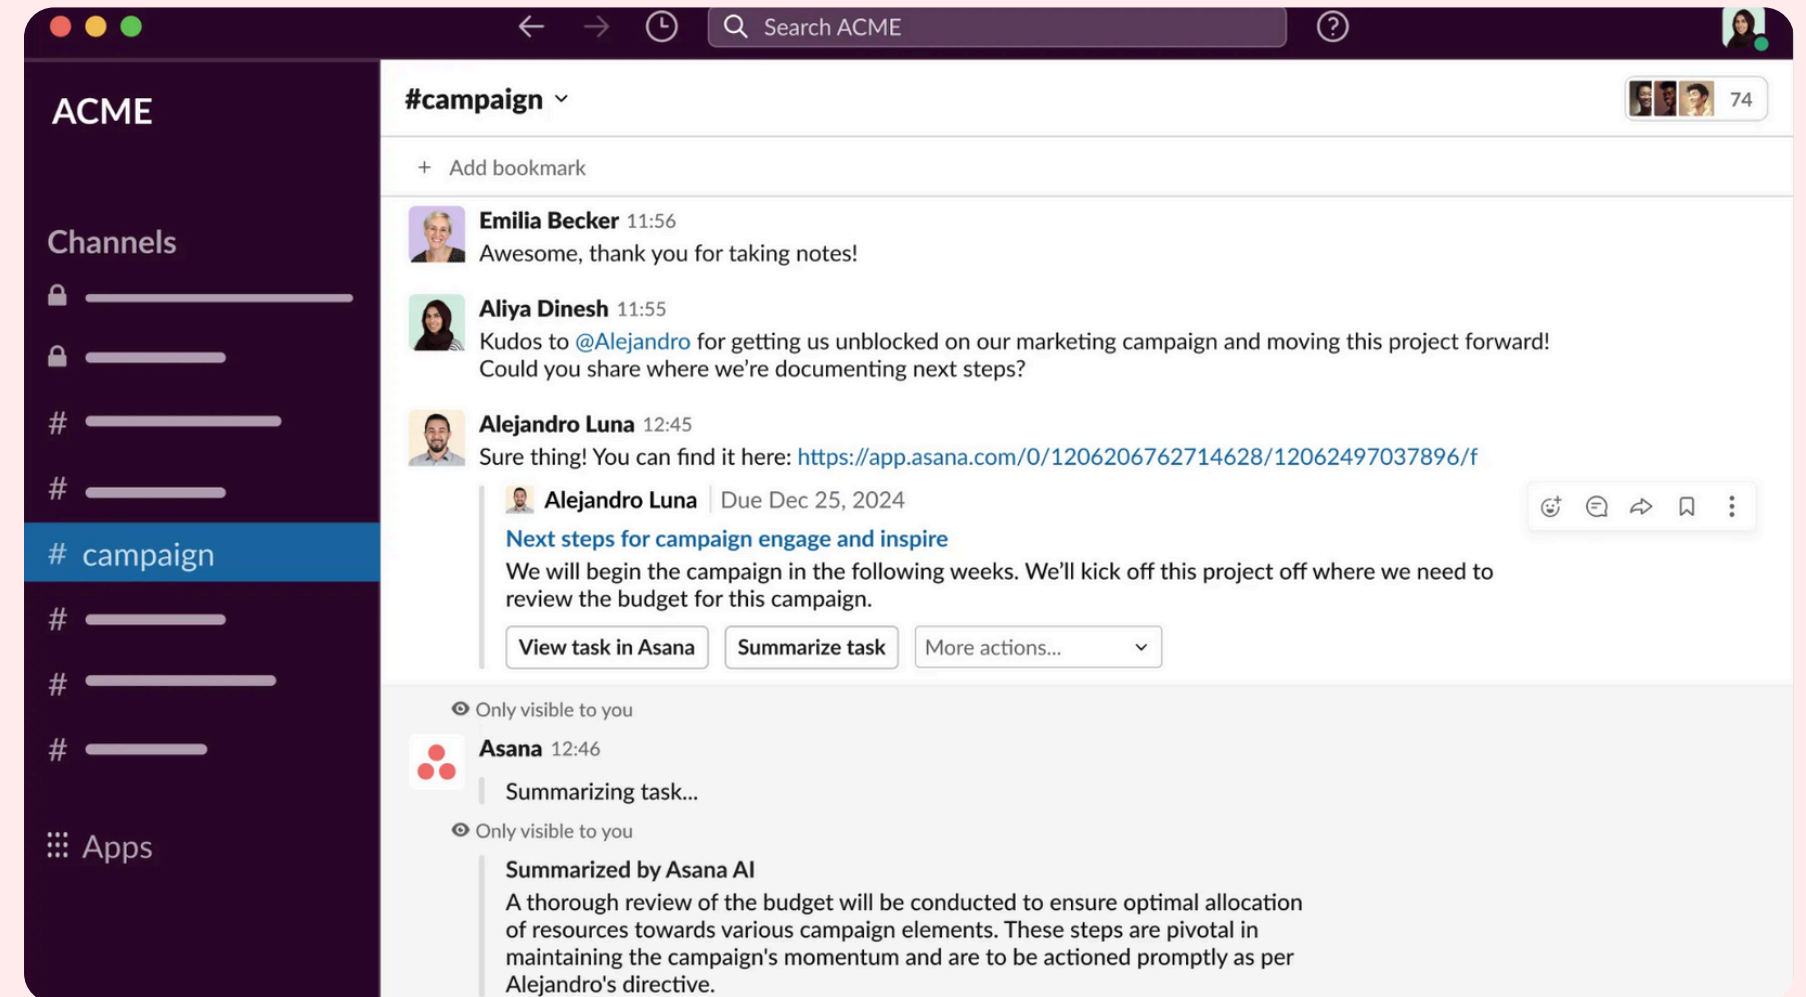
Search ACME

ACME

Channels

#

#

# campaign

#

#

#

Apps

#campaign

74

+ Add bookmark

Emilia Becker 11:56
Awesome, thank you for taking notes!

Aliya Dinesh 11:55
Kudos to @Alejandro for getting us unblocked on our marketing campaign and moving this project forward! Could you share where we're documenting next steps?

Alejandro Luna 12:45
Sure thing! You can find it here: https://app.asana.com/0/1206206762714628/1206249703789 6/f

Alejandro Luna | Due Dec 25, 2024

Next steps for campaign engage and inspire

We will begin the campaign in the following weeks. We'll kick off this project off where we need to review the budget for this campaign.

View task in Asana

Summarize task

More actions...

Only visible to you

Asana 12:46

Summarizing task...

Only visible to you

Summarized by Asana AI

A thorough review of the budget will be conducted to ensure optimal allocation of resources towards various campaign elements. These steps are pivotal in maintaining the campaign's momentum and are to be actioned promptly as per Alejandro's directive.